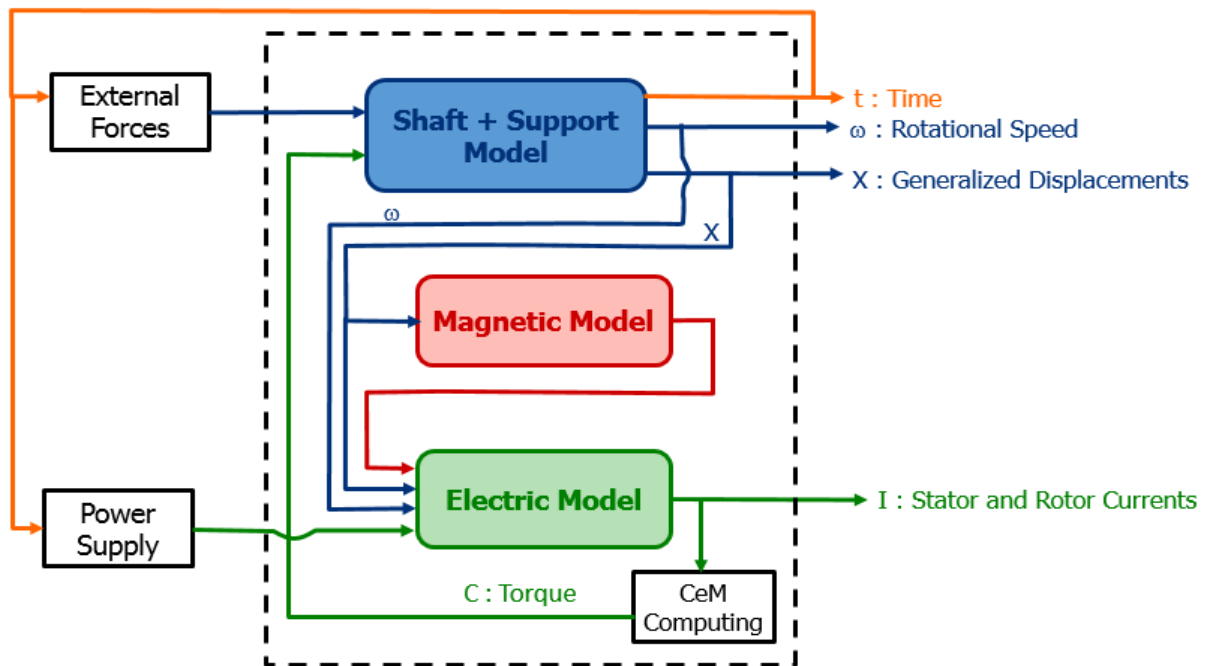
External Forces

Shaft + Support Model

t : Time

ω : Rotational Speed

X : Generalized Displacements

ω

X

Magnetic Model

Electric Model

I : Stator and Rotor Currents

Power Supply

C : Torque

CeM Computing